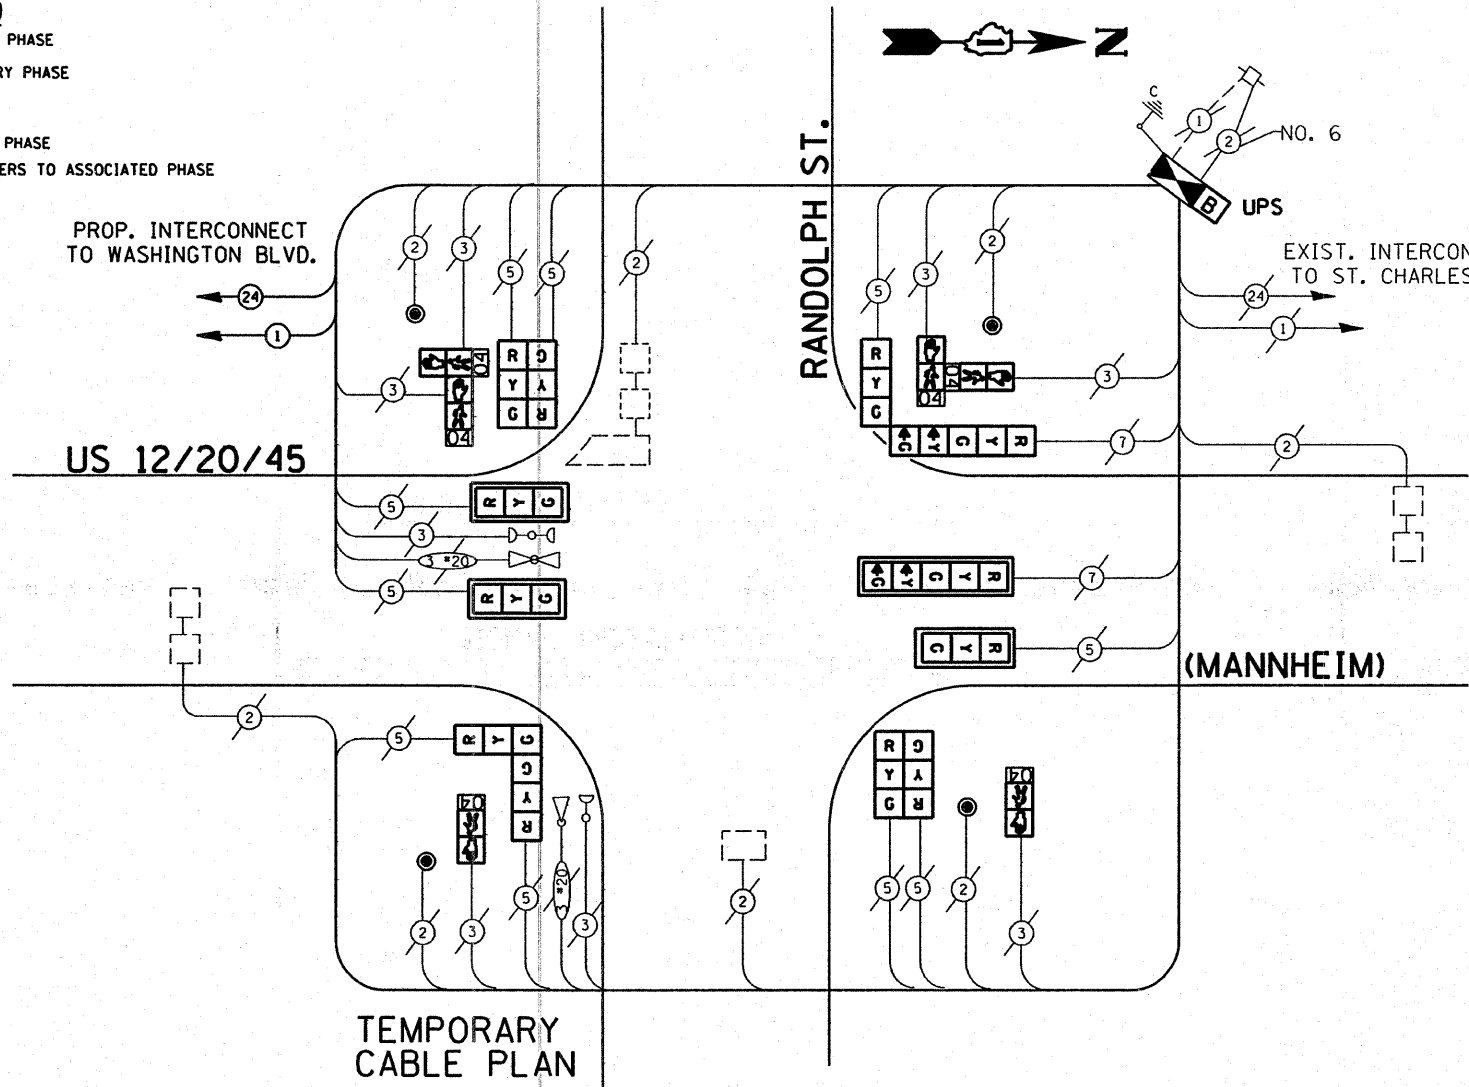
PHASE
RY PHASE
PHASE
ERS TO ASSOCIATED PHASE

PROP. INTERCONNECT TO WASHINGTON BLVD.

24
1

RANDOLPH ST.

C
1
2
NO. 6
B
UPS

EXIST. INTERCON TO ST. CHARLES

24
1

2 3 5 5 2
R G
Y Y
G R
04
04
3

2 3 5 2
R
Y
G
04
3
7
G Y R
2

US 12/20/45

5 R Y G
3
3 *20
5 R Y G

G Y R 7
G Y R 5

(MANNHEIM)

2
5
R Y G
G
Y
R
04
*20
2 3 5 3
2

R G
Y Y
G R
04
5 5 2 3

TEMPORARY CABLE PLAN